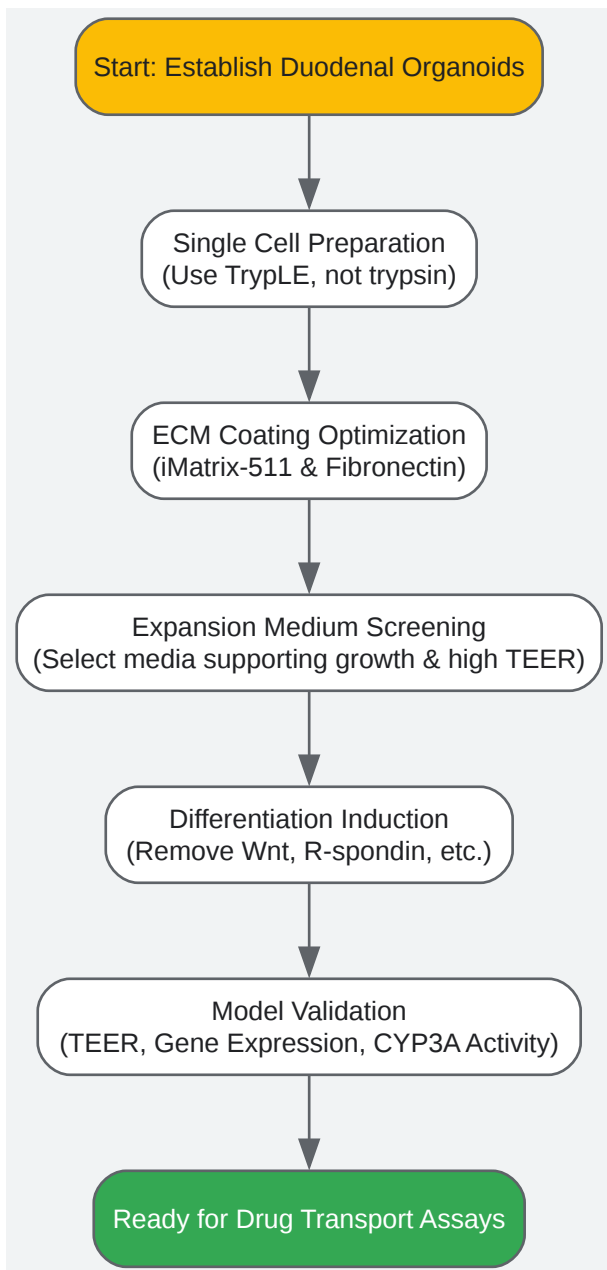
Start: Establish Duodenal Organoids

Single Cell Preparation
(Use TrypLE, not trypsin)

ECM Coating Optimization
(iMatrix-511 & Fibronectin)

Expansion Medium Screening
(Select media supporting growth & high TEER)

Differentiation Induction
(Remove Wnt, R-spondin, etc.)

Model Validation
(TEER, Gene Expression, CYP3A Activity)

Ready for Drug Transport Assays